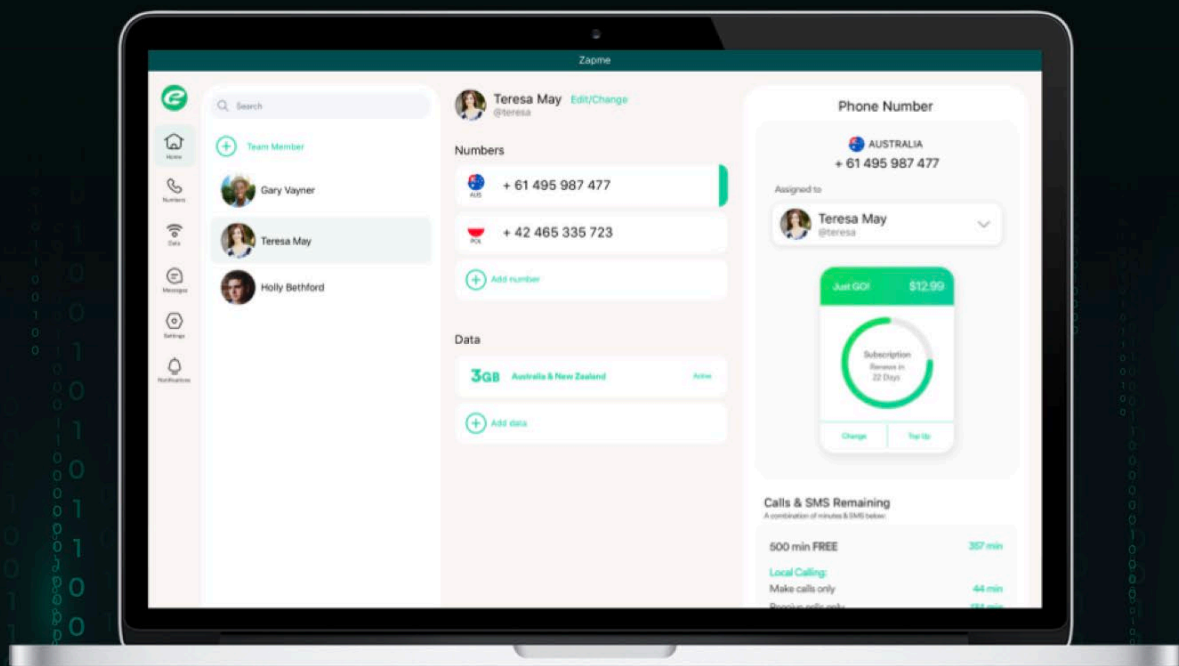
Zapme

Home
Numbers
Data
Messages
Settings
Notifications

Search

Team Member

Gary Vayner

Teresa May

Holly Bethford

Teresa May Edit/Change
@teresa

Numbers

AUS + 61 495 987 477

POL + 42 465 335 723

Add number

Data

3GB Australia & New Zealand Active

Add data

Phone Number

AUSTRALIA
+ 61 495 987 477

Assigned to

Teresa May
@teresa

Just GO! $12.99

Subscription
Renews in
22 Days

Change Top Up

Calls & SMS Remaining
A combination of minutes & SMS below

500 min FREE 357 min

Local Calling:
Make calls only 44 min
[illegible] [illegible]